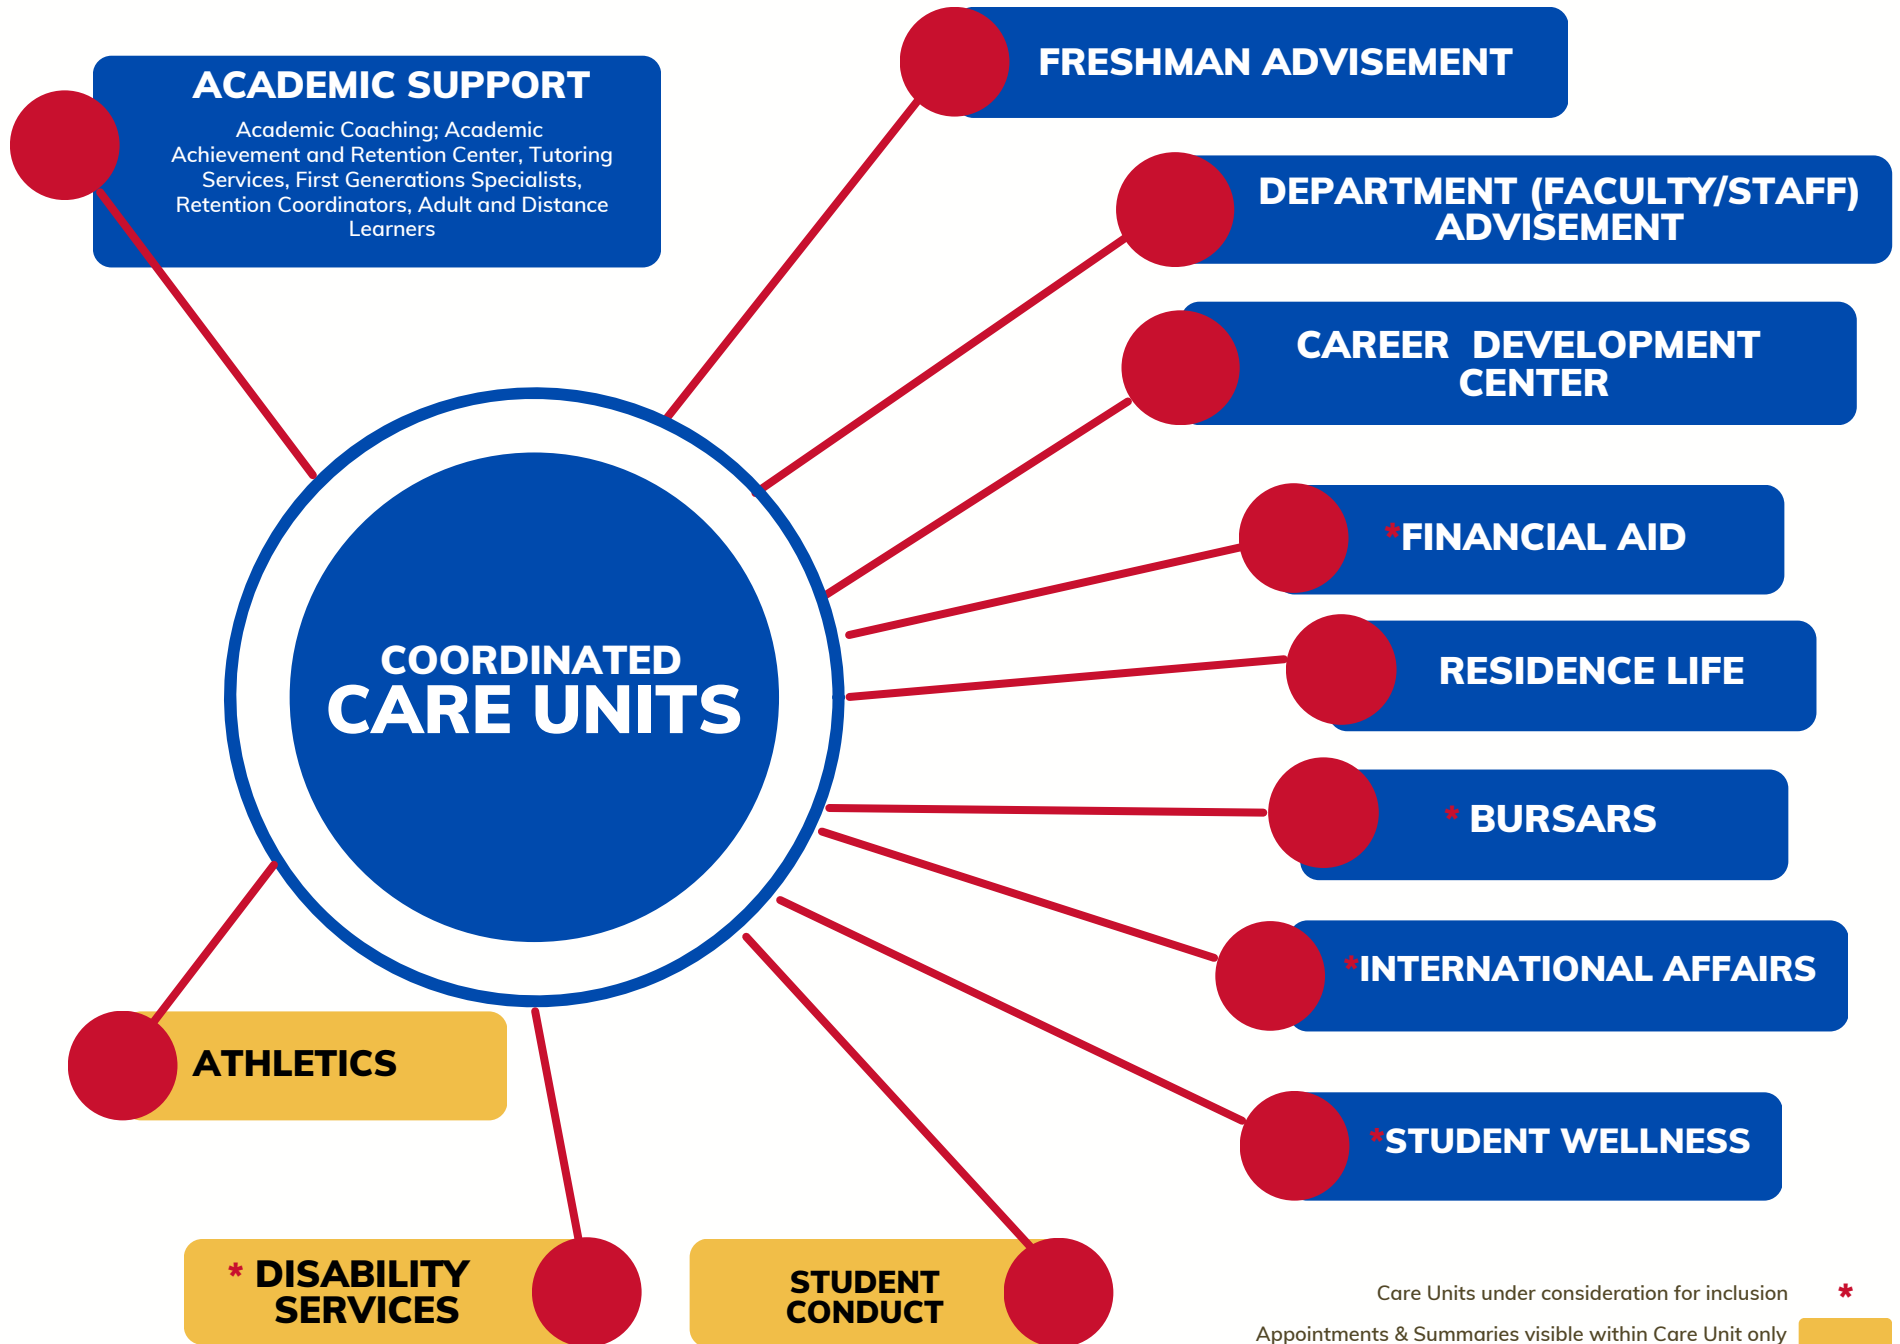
ACADEMIC SUPPORT

Academic Coaching; Academic Achievement and Retention Center, Tutoring Services, First Generations Specialists, Retention Coordinators, Adult and Distance Learners

FRESHMAN ADVISEMENT

DEPARTMENT (FACULTY/STAFF) ADVISEMENT

CAREER DEVELOPMENT CENTER

COORDINATED CARE UNITS

*FINANCIAL AID

RESIDENCE LIFE

* BURSARS

*INTERNATIONAL AFFAIRS

*STUDENT WELLNESS

ATHLETICS

* DISABILITY SERVICES

STUDENT CONDUCT

Care Units under consideration for inclusion *

Appointments & Summaries visible within Care Unit only